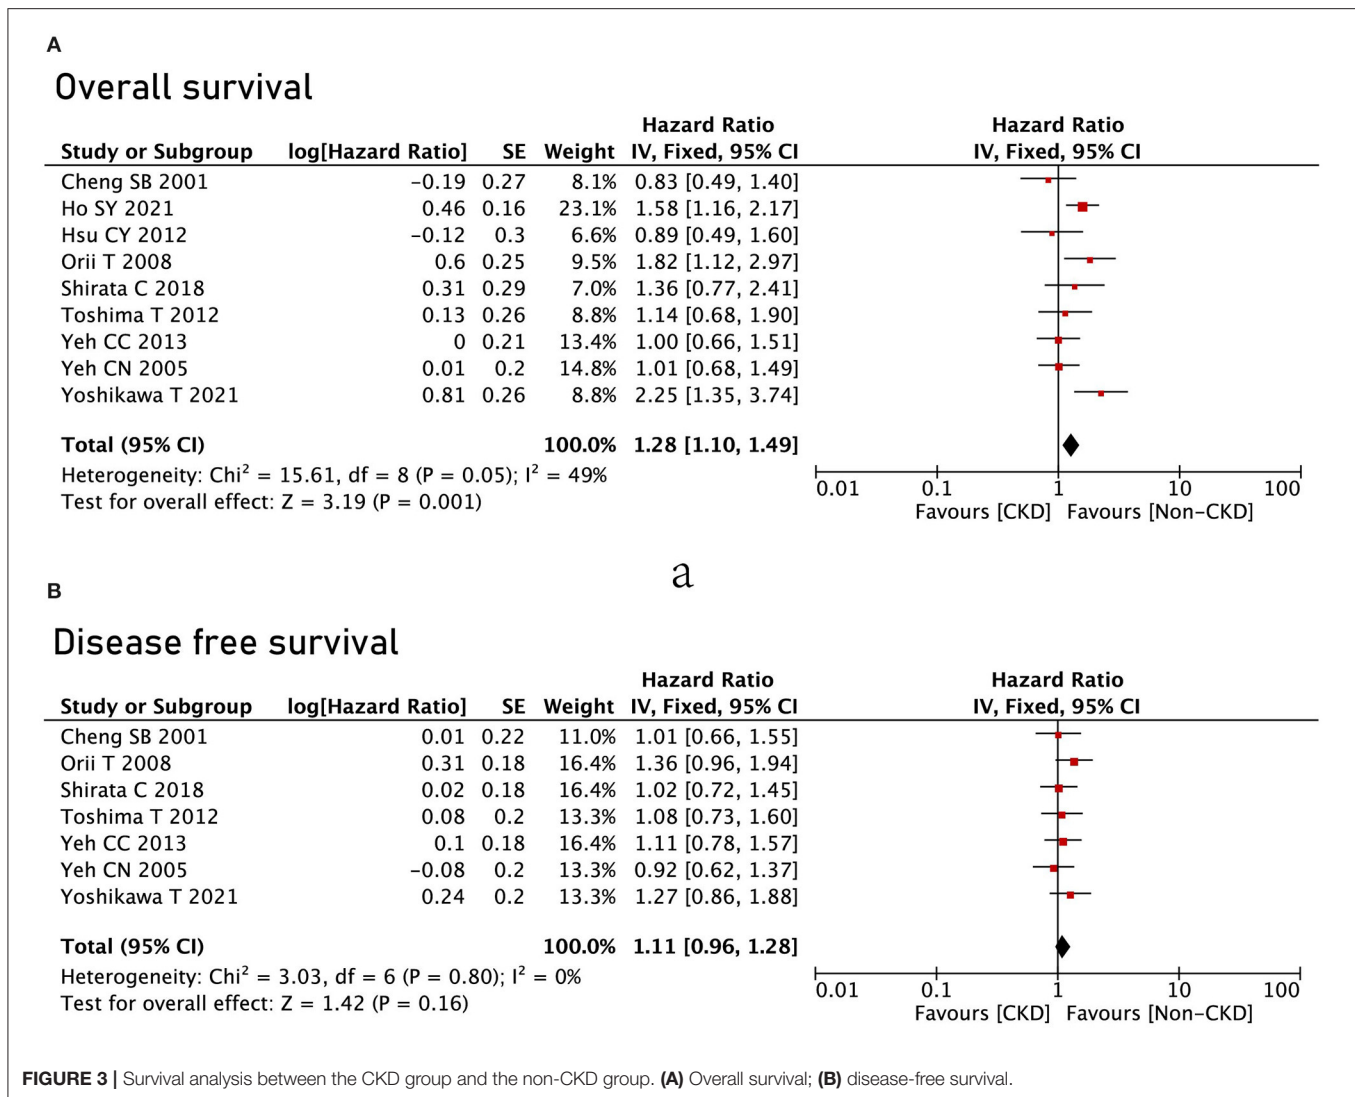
A

Overall survival

| Study or Subgroup | log[Hazard Ratio] | SE | Weight | Hazard Ratio IV, Fixed, 95% CI |
|---|---|---|---|---|
| Cheng SB 2001 | −0.19 | 0.27 | 8.1% | 0.83 [0.49, 1.40] |
| Ho SY 2021 | 0.46 | 0.16 | 23.1% | 1.58 [1.16, 2.17] |
| Hsu CY 2012 | −0.12 | 0.3 | 6.6% | 0.89 [0.49, 1.60] |
| Orii T 2008 | 0.6 | 0.25 | 9.5% | 1.82 [1.12, 2.97] |
| Shirata C 2018 | 0.31 | 0.29 | 7.0% | 1.36 [0.77, 2.41] |
| Toshima T 2012 | 0.13 | 0.26 | 8.8% | 1.14 [0.68, 1.90] |
| Yeh CC 2013 | 0 | 0.21 | 13.4% | 1.00 [0.66, 1.51] |
| Yeh CN 2005 | 0.01 | 0.2 | 14.8% | 1.01 [0.68, 1.49] |
| Yoshikawa T 2021 | 0.81 | 0.26 | 8.8% | 2.25 [1.35, 3.74] |
| Total (95% CI) | | | 100.0% | 1.28 [1.10, 1.49] |

Heterogeneity: Chi$^2$ = 15.61, df = 8 (P = 0.05); I$^2$ = 49%
Test for overall effect: Z = 3.19 (P = 0.001)

Hazard Ratio
IV, Fixed, 95% CI
0.01 0.1 1 10 100
Favours [CKD] Favours [Non-CKD]

a

B

Disease free survival

| Study or Subgroup | log[Hazard Ratio] | SE | Weight | Hazard Ratio IV, Fixed, 95% CI |
|---|---|---|---|---|
| Cheng SB 2001 | 0.01 | 0.22 | 11.0% | 1.01 [0.66, 1.55] |
| Orii T 2008 | 0.31 | 0.18 | 16.4% | 1.36 [0.96, 1.94] |
| Shirata C 2018 | 0.02 | 0.18 | 16.4% | 1.02 [0.72, 1.45] |
| Toshima T 2012 | 0.08 | 0.2 | 13.3% | 1.08 [0.73, 1.60] |
| Yeh CC 2013 | 0.1 | 0.18 | 16.4% | 1.11 [0.78, 1.57] |
| Yeh CN 2005 | −0.08 | 0.2 | 13.3% | 0.92 [0.62, 1.37] |
| Yoshikawa T 2021 | 0.24 | 0.2 | 13.3% | 1.27 [0.86, 1.88] |
| Total (95% CI) | | | 100.0% | 1.11 [0.96, 1.28] |

Heterogeneity: Chi$^2$ = 3.03, df = 6 (P = 0.80); I$^2$ = 0%
Test for overall effect: Z = 1.42 (P = 0.16)

Hazard Ratio
IV, Fixed, 95% CI
0.01 0.1 1 10 100
Favours [CKD] Favours [Non-CKD]

FIGURE 3 | Survival analysis between the CKD group and the non-CKD group. (A) Overall survival; (B) disease-free survival.